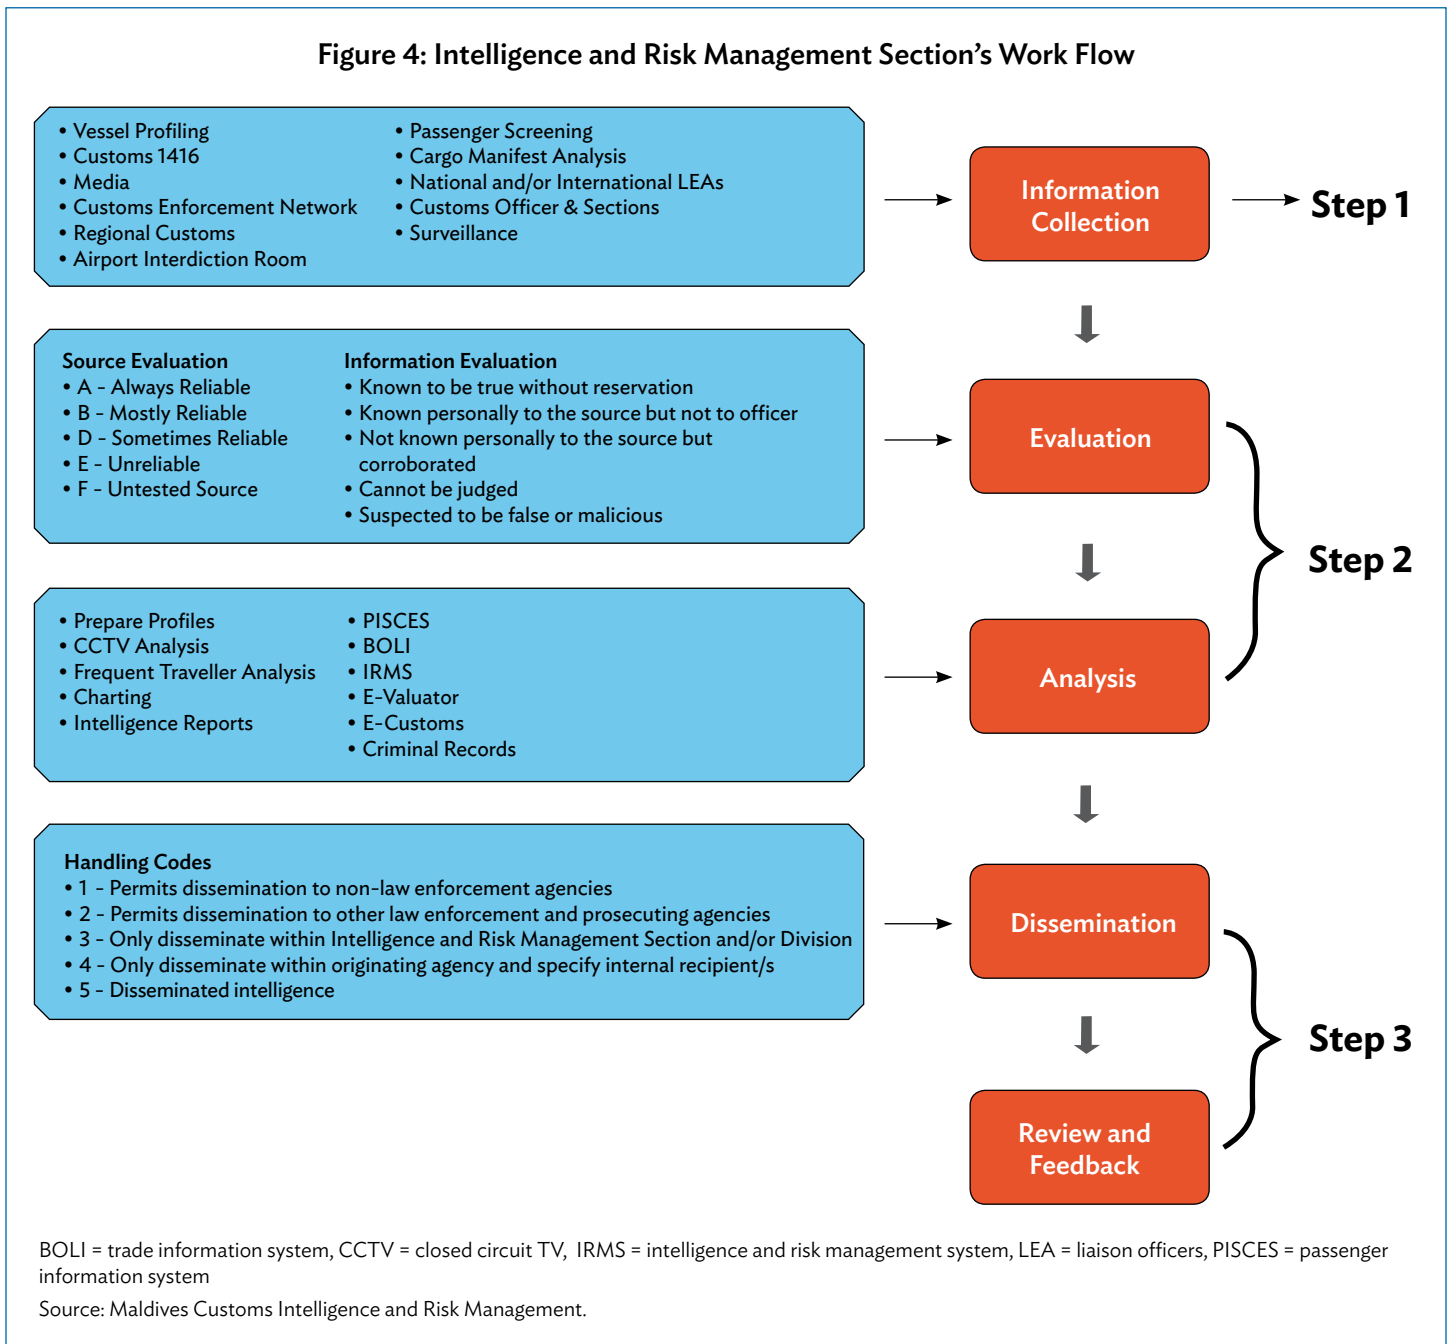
Figure 4: Intelligence and Risk Management Section's Work Flow

• Vessel Profiling
• Customs 1416
• Media
• Customs Enforcement Network
• Regional Customs
• Airport Interdiction Room

• Passenger Screening
• Cargo Manifest Analysis
• National and/or International LEAs
• Customs Officer & Sections
• Surveillance

Information Collection

Step 1

Source Evaluation
• A - Always Reliable
• B - Mostly Reliable
• D - Sometimes Reliable
• E - Unreliable
• F - Untested Source

Information Evaluation
• Known to be true without reservation
• Known personally to the source but not to officer
• Not known personally to the source but corroborated
• Cannot be judged
• Suspected to be false or malicious

Evaluation

Step 2

• Prepare Profiles
• CCTV Analysis
• Frequent Traveller Analysis
• Charting
• Intelligence Reports

• PISCES
• BOLI
• IRMS
• E-Valuator
• E-Customs
• Criminal Records

Analysis

Handling Codes
• 1 - Permits dissemination to non-law enforcement agencies
• 2 - Permits dissemination to other law enforcement and prosecuting agencies
• 3 - Only disseminate within Intelligence and Risk Management Section and/or Division
• 4 - Only disseminate within originating agency and specify internal recipient/s
• 5 - Disseminated intelligence

Dissemination

Step 3

Review and Feedback

BOLI = trade information system, CCTV = closed circuit TV, IRMS = intelligence and risk management system, LEA = liaison officers, PISCES = passenger information system

Source: Maldives Customs Intelligence and Risk Management.